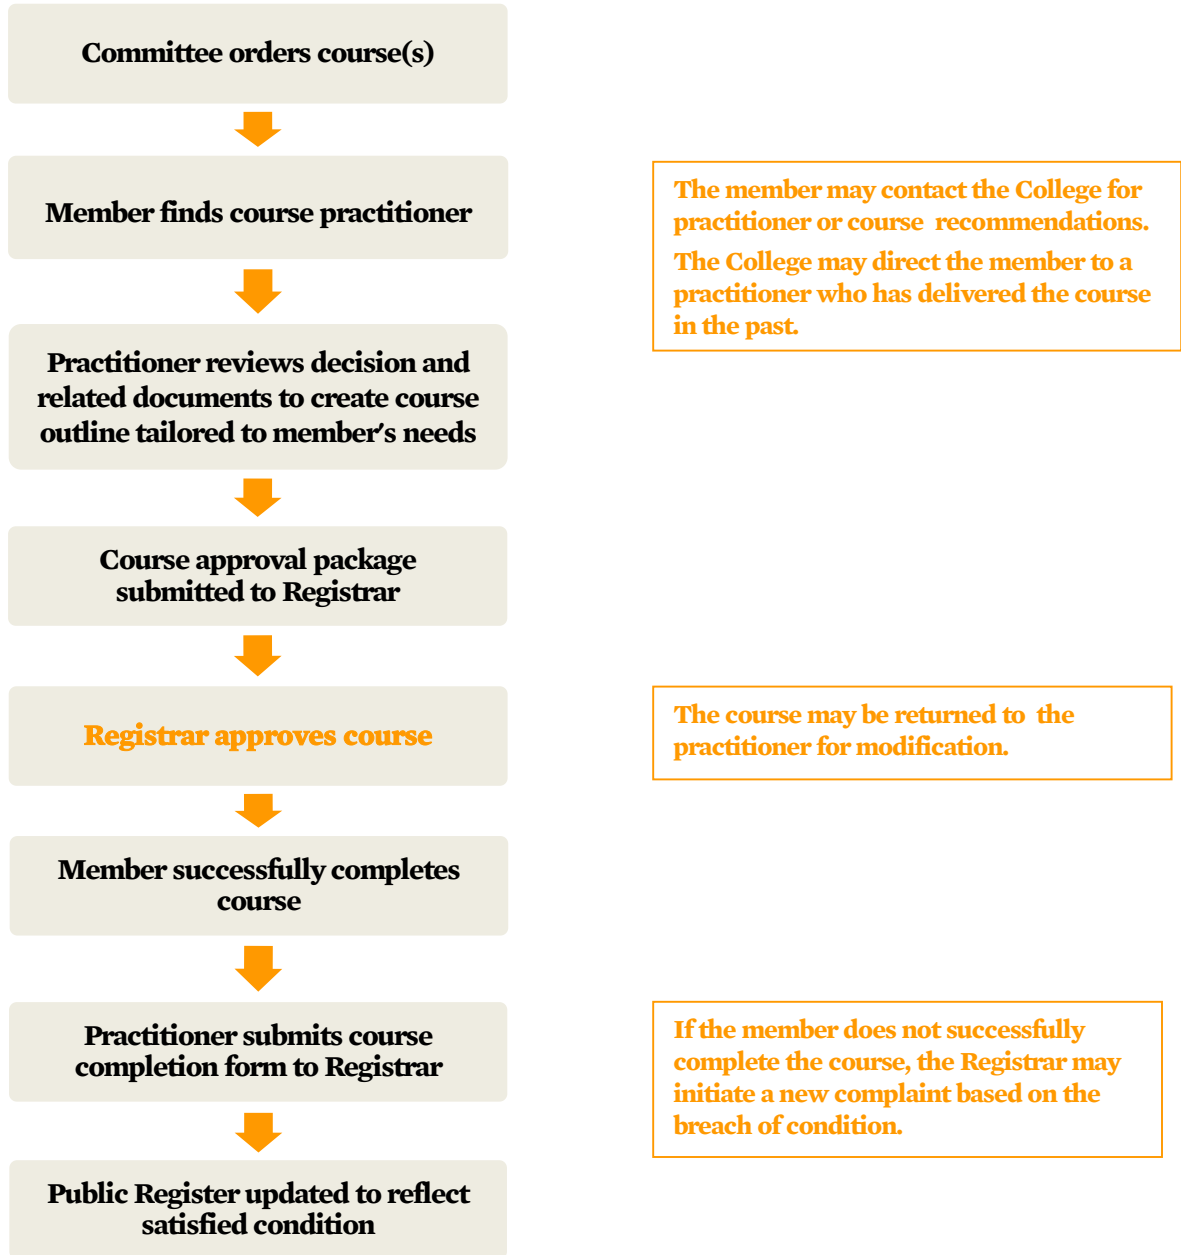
Committee orders course(s)

Member finds course practitioner

The member may contact the College for practitioner or course recommendations.

The College may direct the member to a practitioner who has delivered the course in the past.

Practitioner reviews decision and related documents to create course outline tailored to member's needs

Course approval package submitted to Registrar

Registrar approves course

The course may be returned to the practitioner for modification.

Member successfully completes course

Practitioner submits course completion form to Registrar

If the member does not successfully complete the course, the Registrar may initiate a new complaint based on the breach of condition.

Public Register updated to reflect satisfied condition